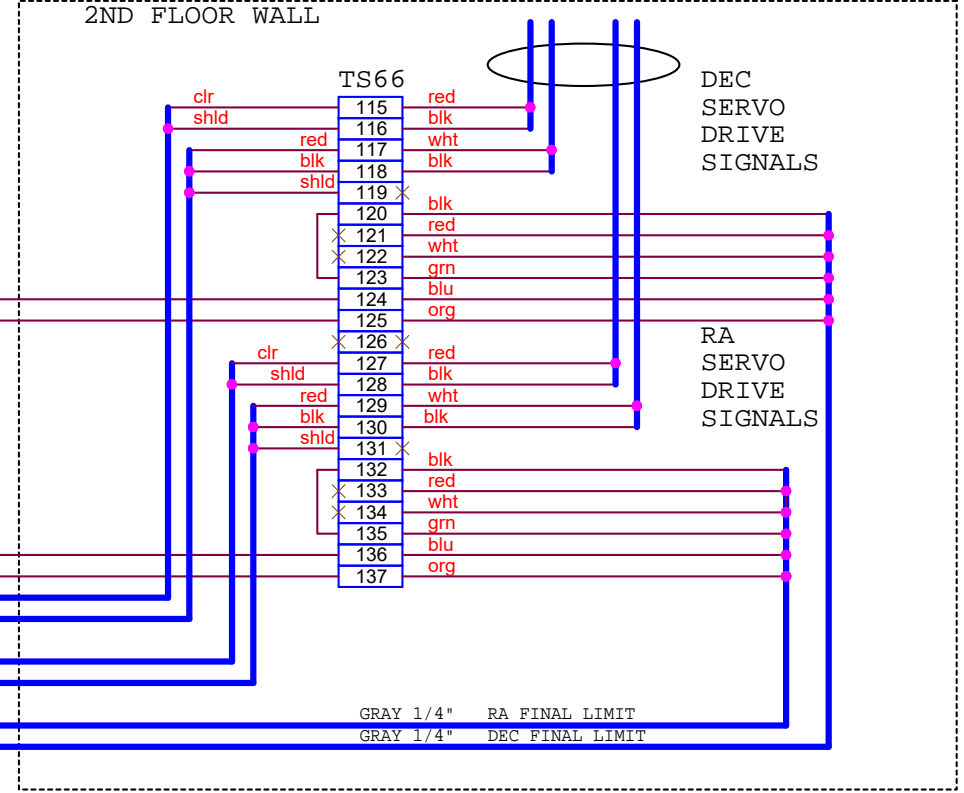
2ND FLOOR WALL

TS66

DEC SERVO DRIVE SIGNALS

clr
shld
red
blk
shld

115
116
117
118
119
120
121
122
123
124
125
126
127
128
129
130
131
132
133
134
135
136
137

red
blk
wht
blk
blk
red
wht
grn
blu
org

RA SERVO DRIVE SIGNALS

clr
shld
red
blk
shld

red
blk
wht
blk
blk
red
wht
grn
blu
org

GRAY 1/4" RA FINAL LIMIT
GRAY 1/4" DEC FINAL LIMIT